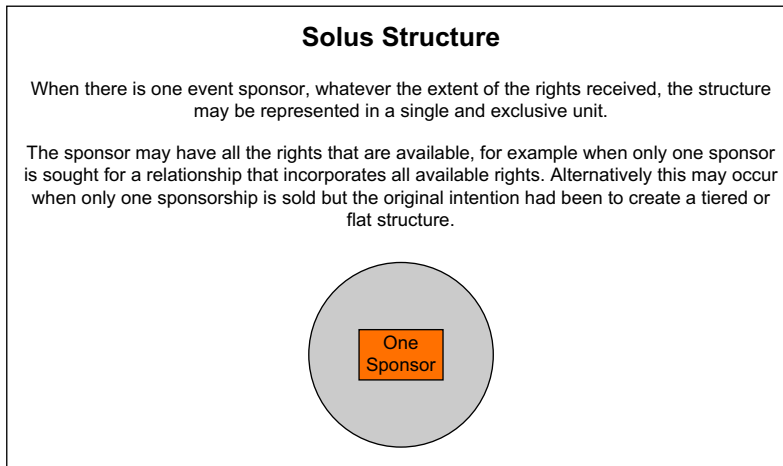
Solus Structure

When there is one event sponsor, whatever the extent of the rights received, the structure may be represented in a single and exclusive unit.

The sponsor may have all the rights that are available, for example when only one sponsor is sought for a relationship that incorporates all available rights. Alternatively this may occur when only one sponsorship is sold but the original intention had been to create a tiered or flat structure.

One Sponsor